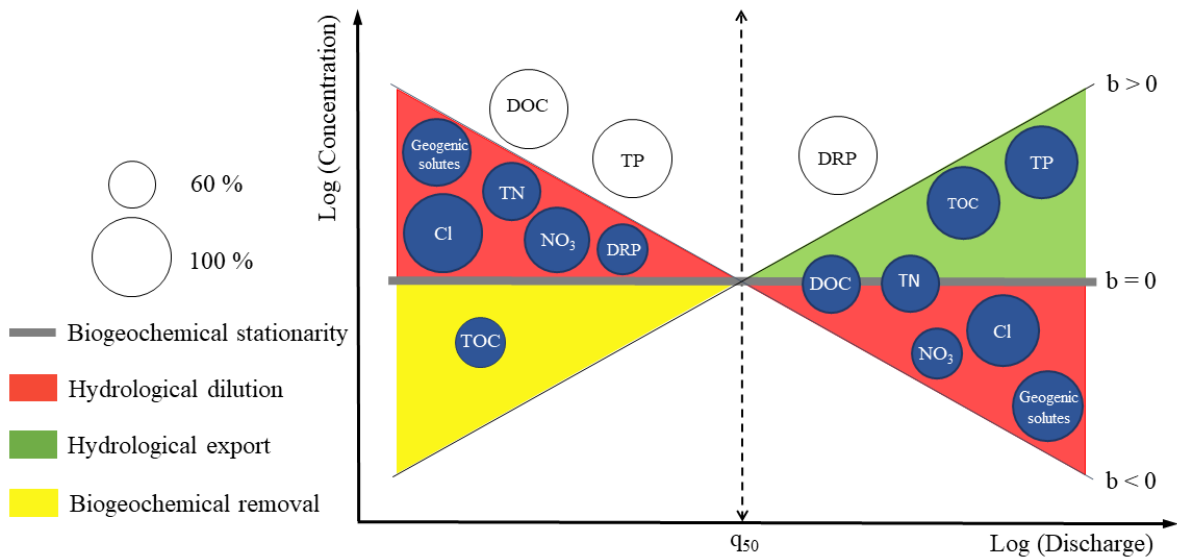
60 %

100 %

Biogeochemical stationarity

Hydrological dilution

Hydrological export

Biogeochemical removal

Log (Concentration)

DOC

Geogenic solutes

TP

TN

Cl

$NO_3$

DRP

TOC

DRP

TP

TOC

DOC

TN

Cl

$NO_3$

Geogenic solutes

b > 0

b = 0

b < 0

$q_{50}$

Log (Discharge)